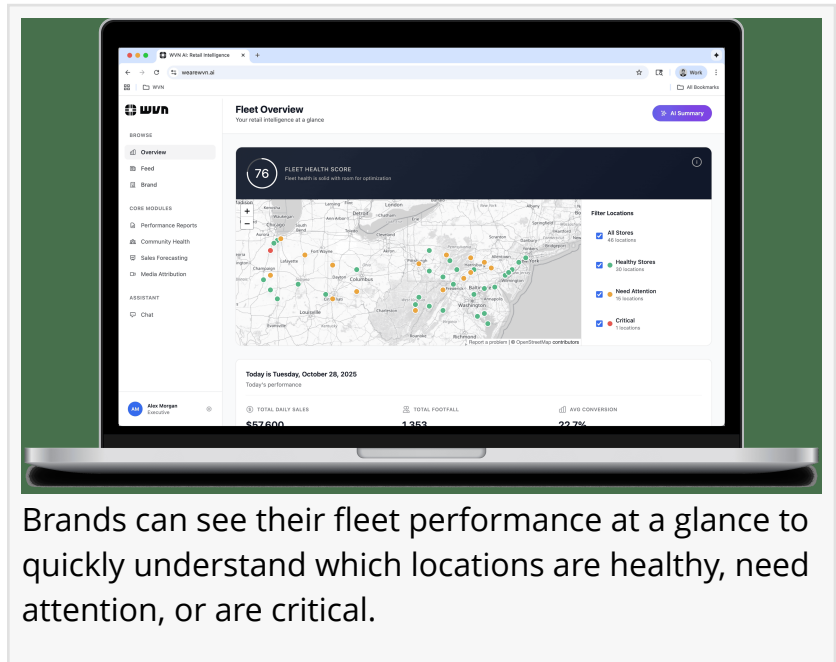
WVN AI: Retail Intelligence
wearewvn.ai
WVN
All Bookmarks
Work

WVN

BROWSE
Overview
Feed
Brand

CORE MODULES
Performance Reports
Community Health
Sales Forecasting
Media Attribution

ASSISTANT
Chat

AM Alex Morgan
Executive

Fleet Overview
Your retail intelligence at a glance

AI Summary

76
FLEET HEALTH SCORE
Fleet health is solid with room for optimization

Filter Locations
All Stores
48 locations
Healthy Stores
30 locations
Need Attention
15 locations
Critical
1 locations

Report a problem | © OpenStreetMap contributors

Today is Tuesday, October 28, 2025
Today's performance

TOTAL DAILY SALES
$57,600
TOTAL FOOTFALL
1,353
AVG CONVERSION
22.7%

Brands can see their fleet performance at a glance to quickly understand which locations are healthy, need attention, or are critical.